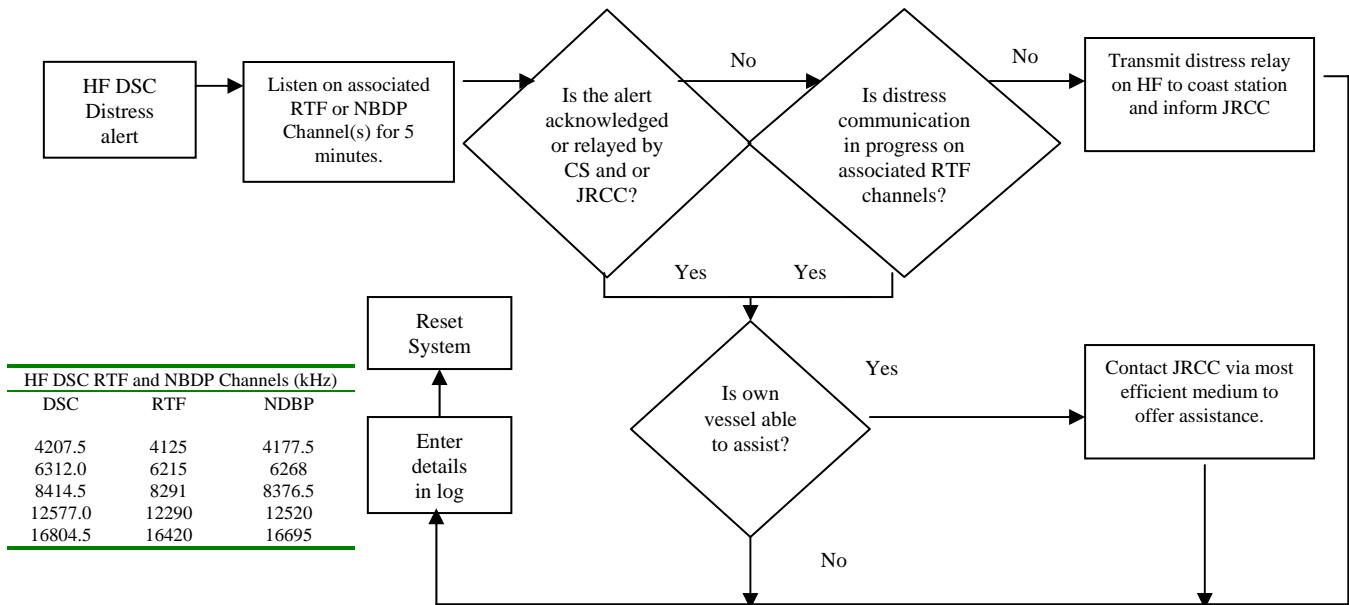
HF DSC Distress alert

Listen on associated RTF or NBDP Channel(s) for 5 minutes.

Is the alert acknowledged or relayed by CS and or JRCC?

No

Is distress communication in progress on associated RTF channels?

No

Transmit distress relay on HF to coast station and inform JRCC

Yes

Yes

Reset System

Yes

Is own vessel able to assist?

Contact JRCC via most efficient medium to offer assistance.

Enter details in log

No

HF DSC RTF and NBDP Channels (kHz)

| DSC | RTF | NDBP |
|---|---|---|
| 4207.5 | 4125 | 4177.5 |
| 6312.0 | 6215 | 6268 |
| 8414.5 | 8291 | 8376.5 |
| 12577.0 | 12290 | 12520 |
| 16804.5 | 16420 | 16695 |